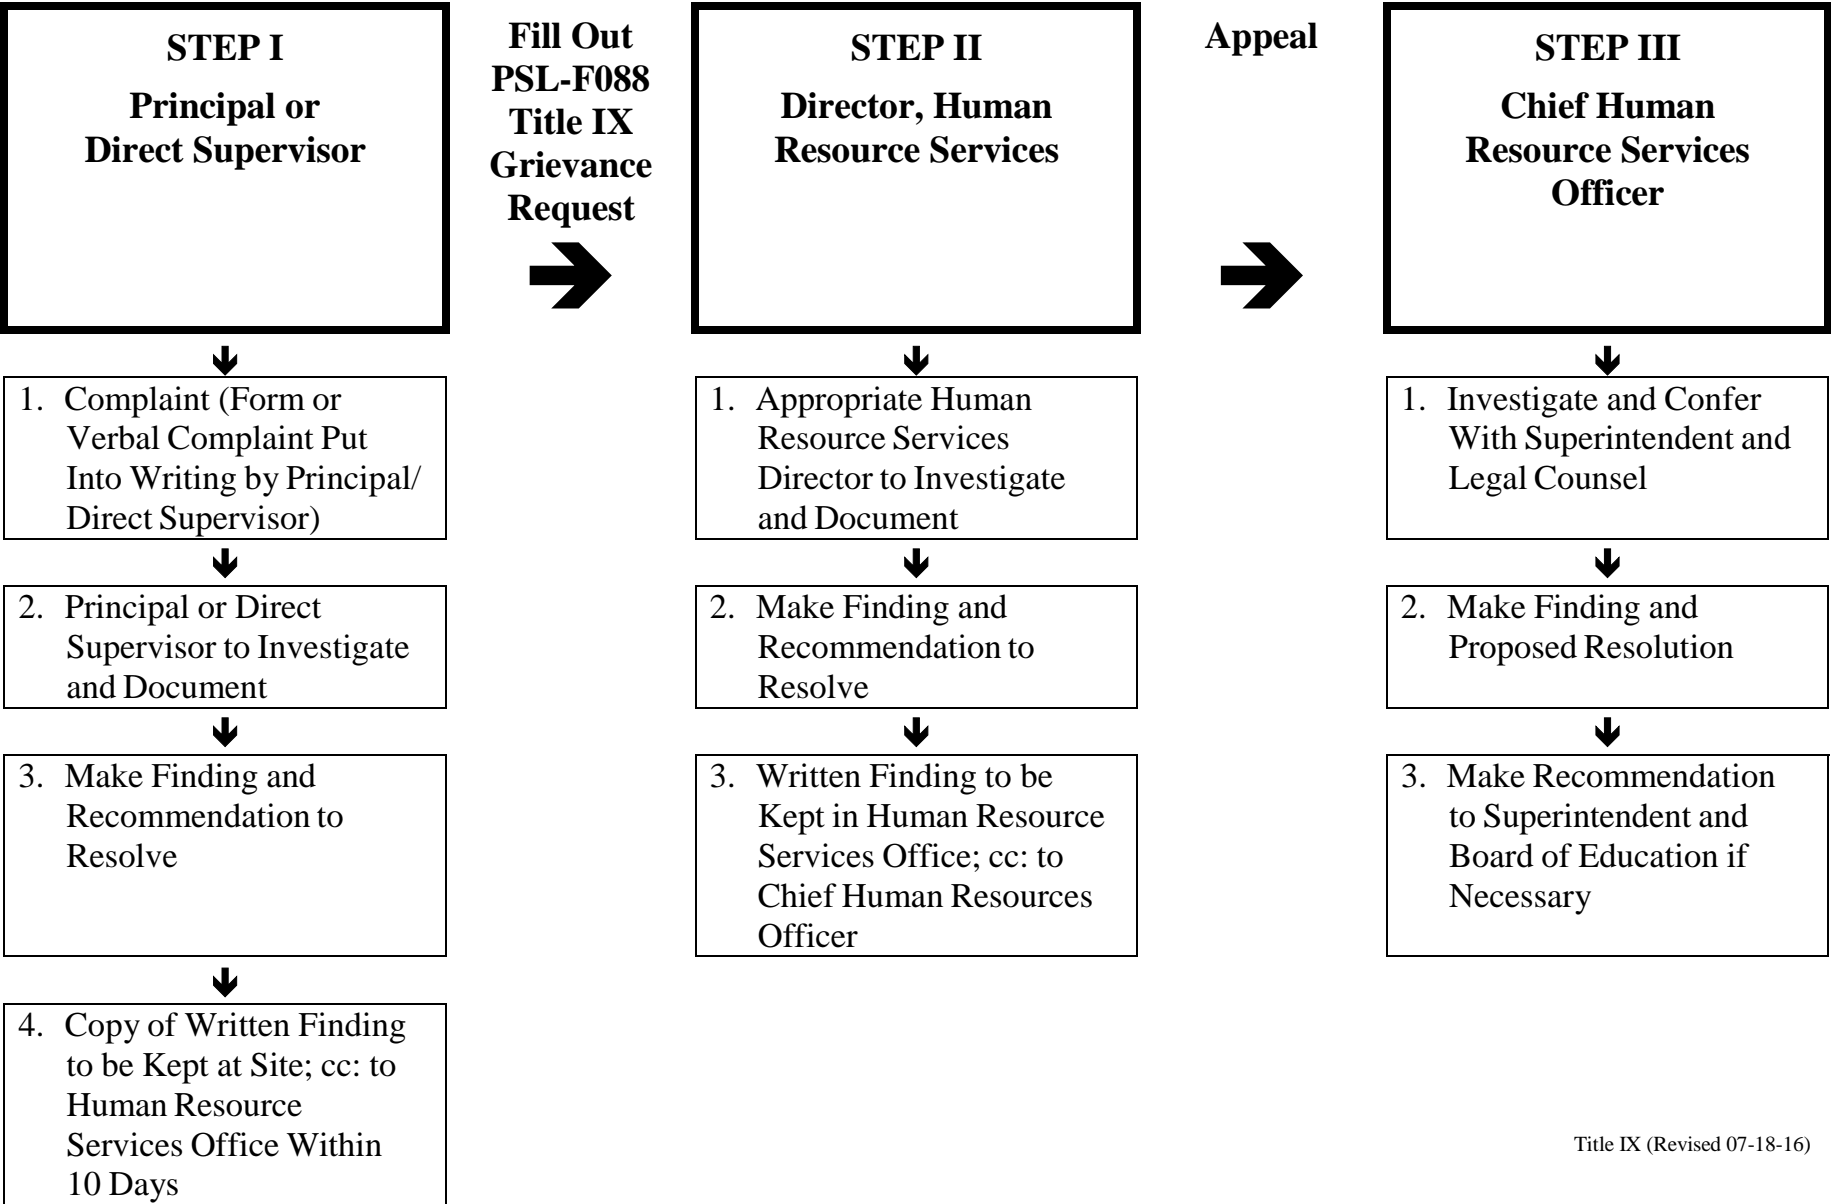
STEP I
Principal or Direct Supervisor

Fill Out PSL-F088 Title IX Grievance Request

STEP II
Director, Human Resource Services

Appeal

STEP III
Chief Human Resource Services Officer

1. Complaint (Form or Verbal Complaint Put Into Writing by Principal/ Direct Supervisor)

2. Principal or Direct Supervisor to Investigate and Document

3. Make Finding and Recommendation to Resolve

4. Copy of Written Finding to be Kept at Site; cc: to Human Resource Services Office Within 10 Days

1. Appropriate Human Resource Services Director to Investigate and Document

2. Make Finding and Recommendation to Resolve

3. Written Finding to be Kept in Human Resource Services Office; cc: to Chief Human Resources Officer

1. Investigate and Confer With Superintendent and Legal Counsel

2. Make Finding and Proposed Resolution

3. Make Recommendation to Superintendent and Board of Education if Necessary

Title IX (Revised 07-18-16)